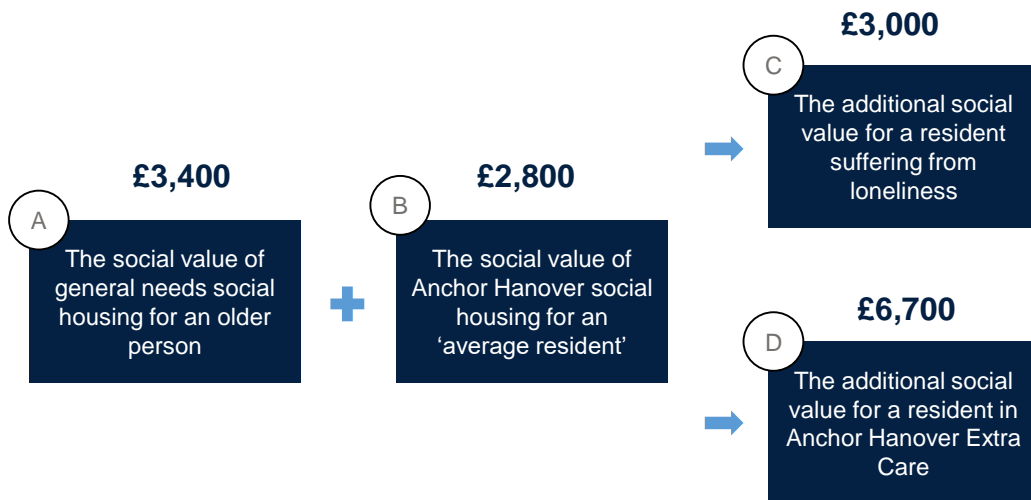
£3,400

A

The social value of general needs social housing for an older person

£2,800

B

The social value of Anchor Hanover social housing for an 'average resident'

£3,000

C

The additional social value for a resident suffering from loneliness

£6,700

D

The additional social value for a resident in Anchor Hanover Extra Care